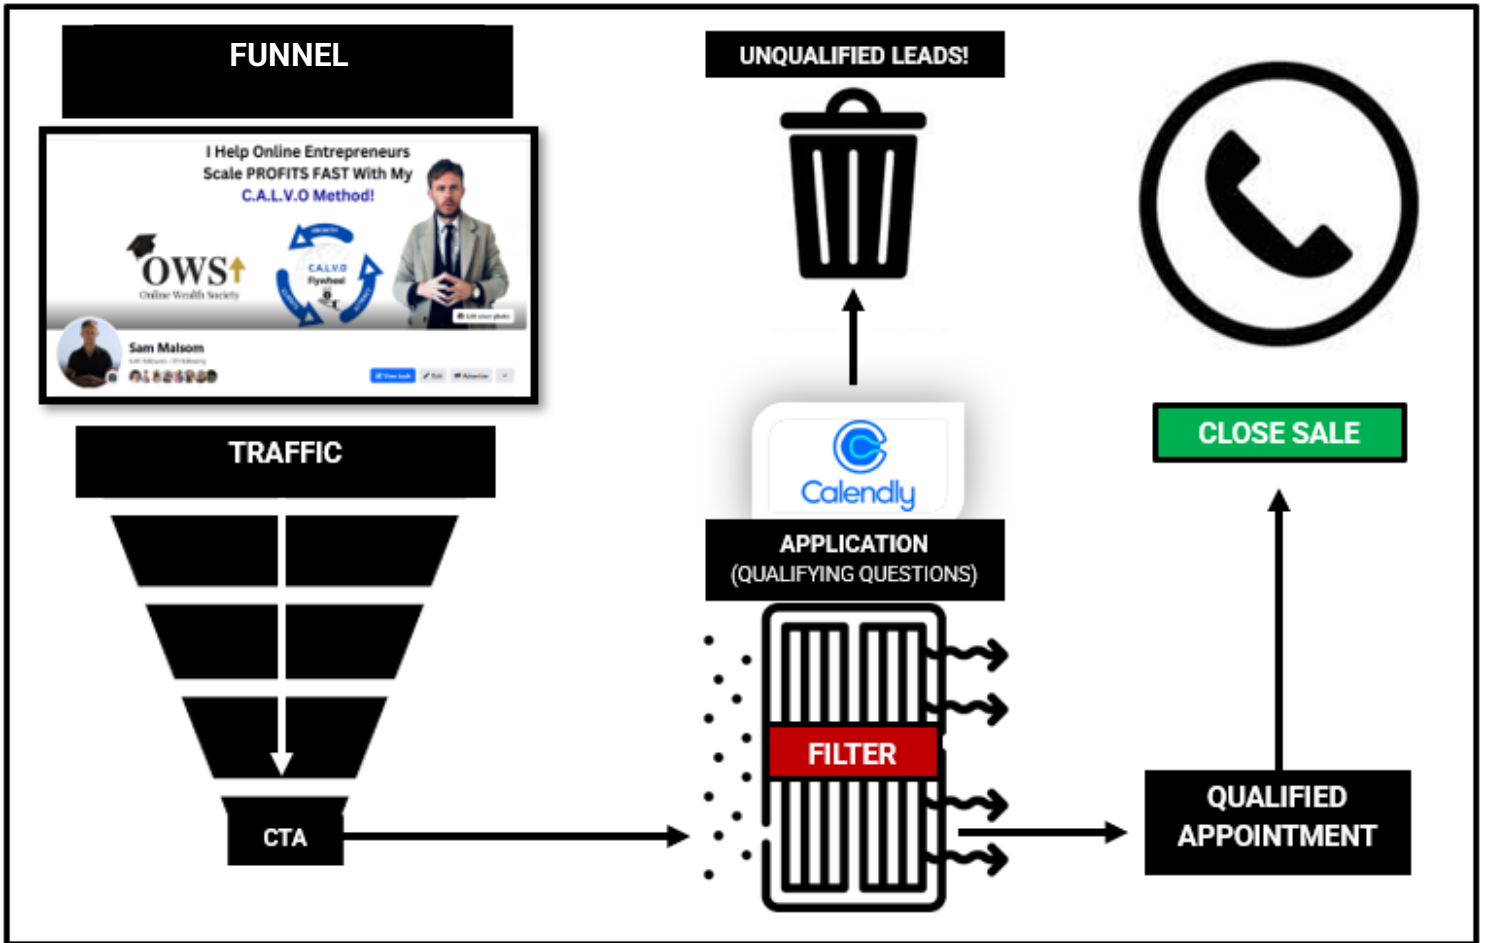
FUNNEL

I Help Online Entrepreneurs Scale PROFITS FAST With My C.A.L.V.O Method!

OWS

Online Wealth Society

C.A.L.V.O Flywheel

Sam Malsom

TRAFFIC

CTA

UNQUALIFIED LEADS!

Calendly

APPLICATION (QUALIFYING QUESTIONS)

FILTER

CLOSE SALE

QUALIFIED APPOINTMENT